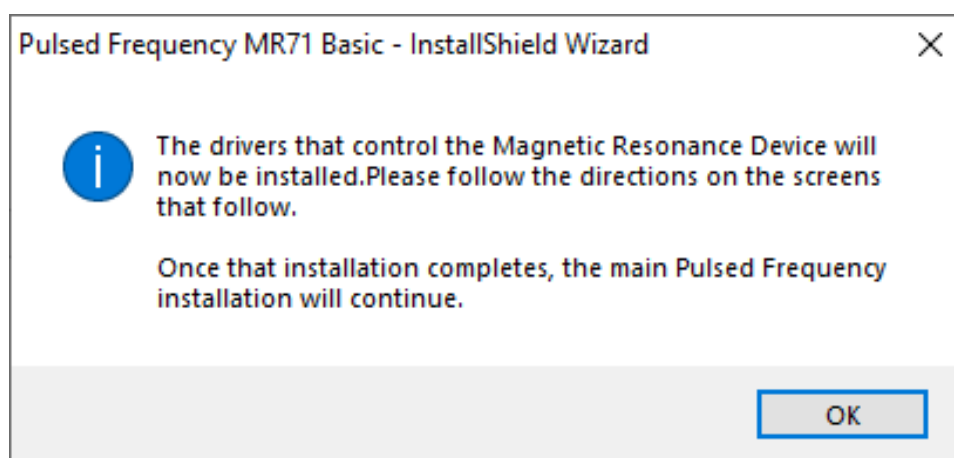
Pulsed Frequency MR71 Basic - InstallShield Wizard

The drivers that control the Magnetic Resonance Device will now be installed.Please follow the directions on the screens that follow.

Once that installation completes, the main Pulsed Frequency installation will continue.

OK